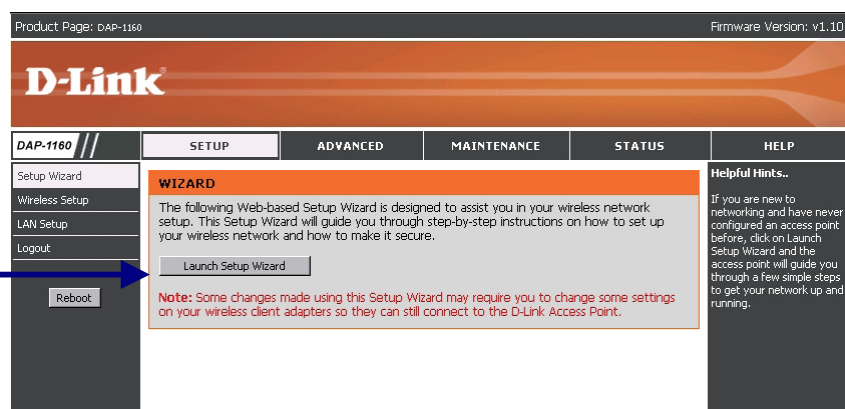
Product Page: DAP-1160

Firmware Version: v1.10

D-Link

DAP-1160

SETUP

ADVANCED

MAINTENANCE

STATUS

HELP

Setup Wizard

Wireless Setup

LAN Setup

Logout

Reboot

WIZARD

The following Web-based Setup Wizard is designed to assist you in your wireless network setup. This Setup Wizard will guide you through step-by-step instructions on how to set up your wireless network and how to make it secure.

Launch Setup Wizard

Note: Some changes made using this Setup Wizard may require you to change some settings on your wireless client adapters so they can still connect to the D-Link Access Point.

Helpful Hints..

If you are new to networking and have never configured an access point before, click on Launch Setup Wizard and the access point will guide you through a few simple steps to get your network up and running.